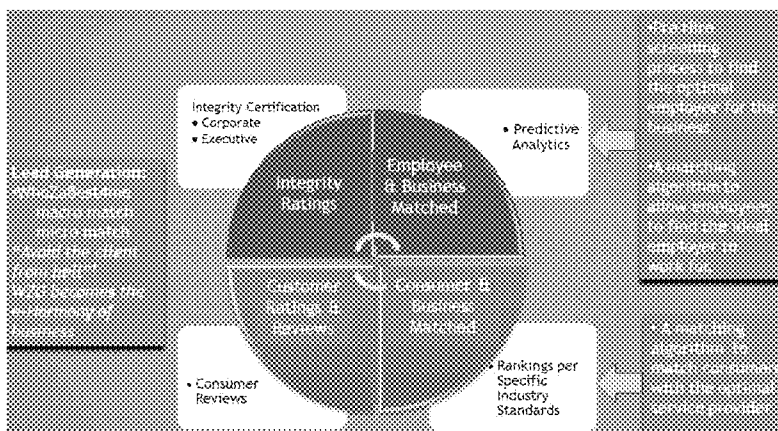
Integrity Certification
• Corporate
• Executive

• Predictive Analytics

Integrity Ratings

Employee & Business Matched

Customer Ratings & Reviews

Consumer & Business Matched

• Consumer Reviews

Rankings per Specific Industry Standards

• A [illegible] screening process to find the optimal employee for the business

• A matching algorithm to allow employers to find the ideal employee to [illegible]

Lead Generation: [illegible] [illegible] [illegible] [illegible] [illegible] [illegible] business

• A matching algorithm to match customers with the optimal service provider